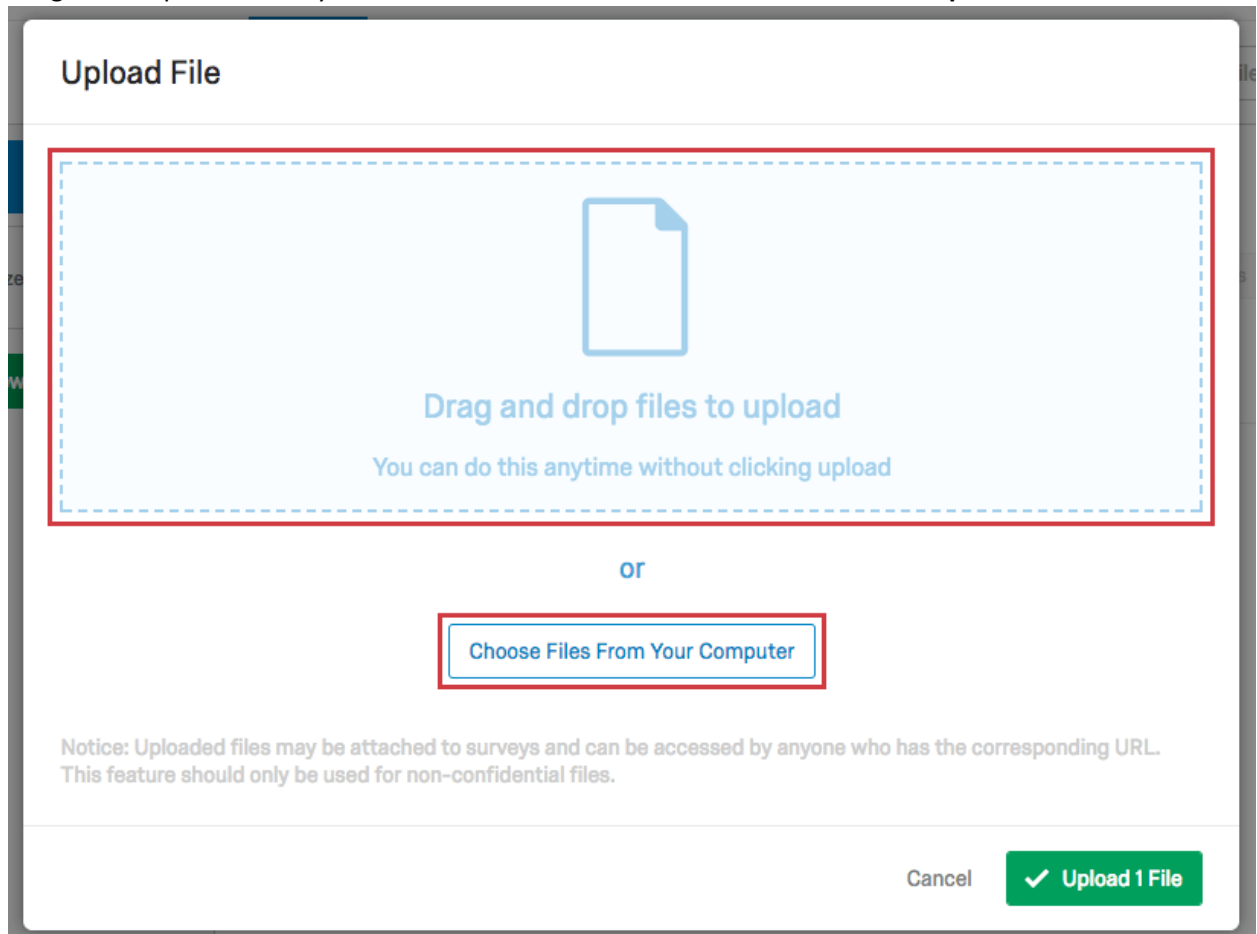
Upload File

Drag and drop files to upload

You can do this anytime without clicking upload

or

Choose Files From Your Computer

Notice: Uploaded files may be attached to surveys and can be accessed by anyone who has the corresponding URL. This feature should only be used for non-confidential files.

Cancel

Upload 1 File